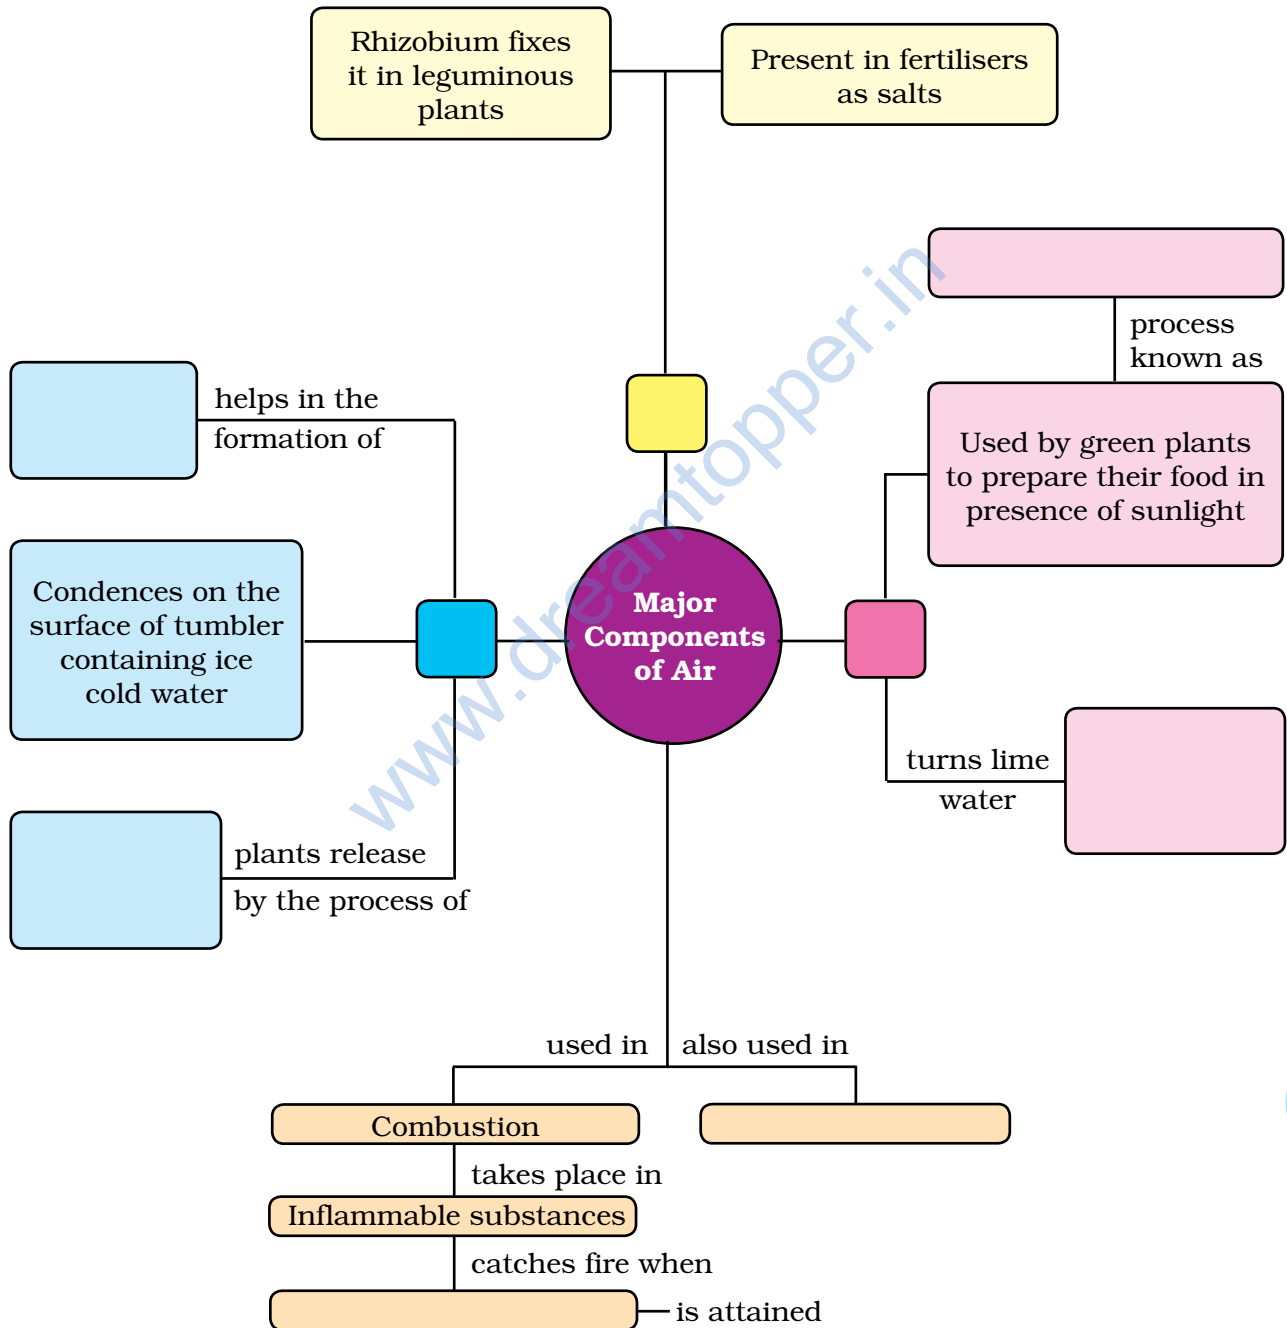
Rhizobium fixes it in leguminous plants

Present in fertilisers as salts

process known as

Used by green plants to prepare their food in presence of sunlight

helps in the formation of

Condences on the surface of tumbler containing ice cold water

Major Components of Air

turns lime water

plants release by the process of

www.dreamtopper.in

used in

also used in

Combustion

takes place in

Inflammable substances

catches fire when

is attained